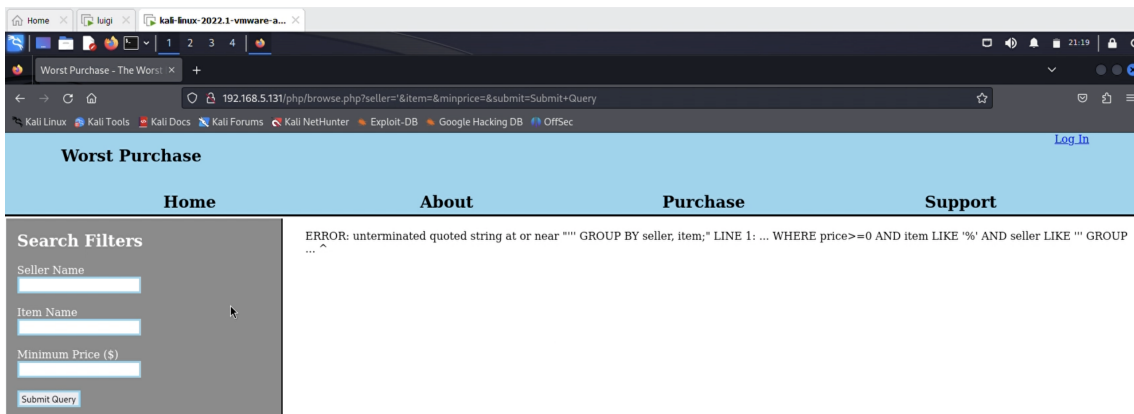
Home × luigi × kali-linux-2022.1-vmware-a... ×

1 2 3 4

21:19

Worst Purchase - The Worst ×  +

192.168.5.131/php/browse.php?seller='&item=&minprice=&submit=Submit+Query

Kali Linux  Kali Tools  Kali Docs  Kali Forums  Kali NetHunter  Exploit-DB  Google Hacking DB  OffSec

Worst Purchase

Log In

Home  About  Purchase  Support

Search Filters

Seller Name

Item Name

Minimum Price ($)

Submit Query

ERROR: unterminated quoted string at or near "''' GROUP BY seller, item;" LINE 1: ... WHERE price>=0 AND item LIKE '%' AND seller LIKE ''' GROUP ... ^